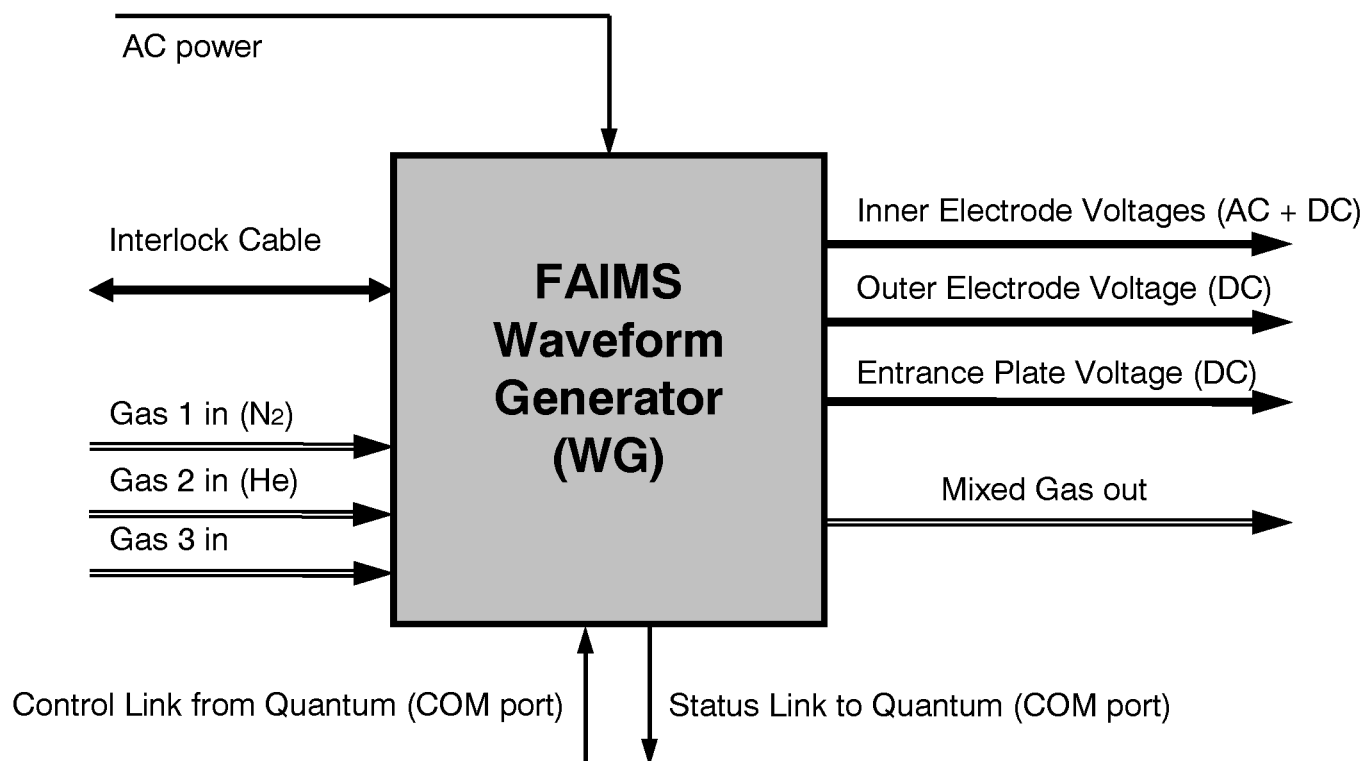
AC power

Interlock Cable

FAIMS Waveform Generator (WG)

Inner Electrode Voltages (AC + DC)

Outer Electrode Voltage (DC)

Entrance Plate Voltage (DC)

Gas 1 in ($N_2$)

Gas 2 in (He)

Gas 3 in

Mixed Gas out

Control Link from Quantum (COM port)

Status Link to Quantum (COM port)